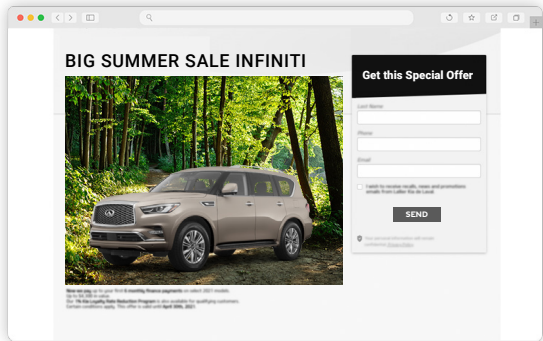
BIG SUMMER SALE INFINITI

Get this Special Offer

Last Name

Phone

Email

I wish to receive recalls, news and promotions emails from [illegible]

SEND

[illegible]

Now we pay on to your first 6 monthly finance payments on select 2021 models. Up to $4,200 in value. The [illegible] Loyalty Rate Reduction Program is also available for qualifying customers. Certain conditions apply. This offer is valid until April 30th, 2021.